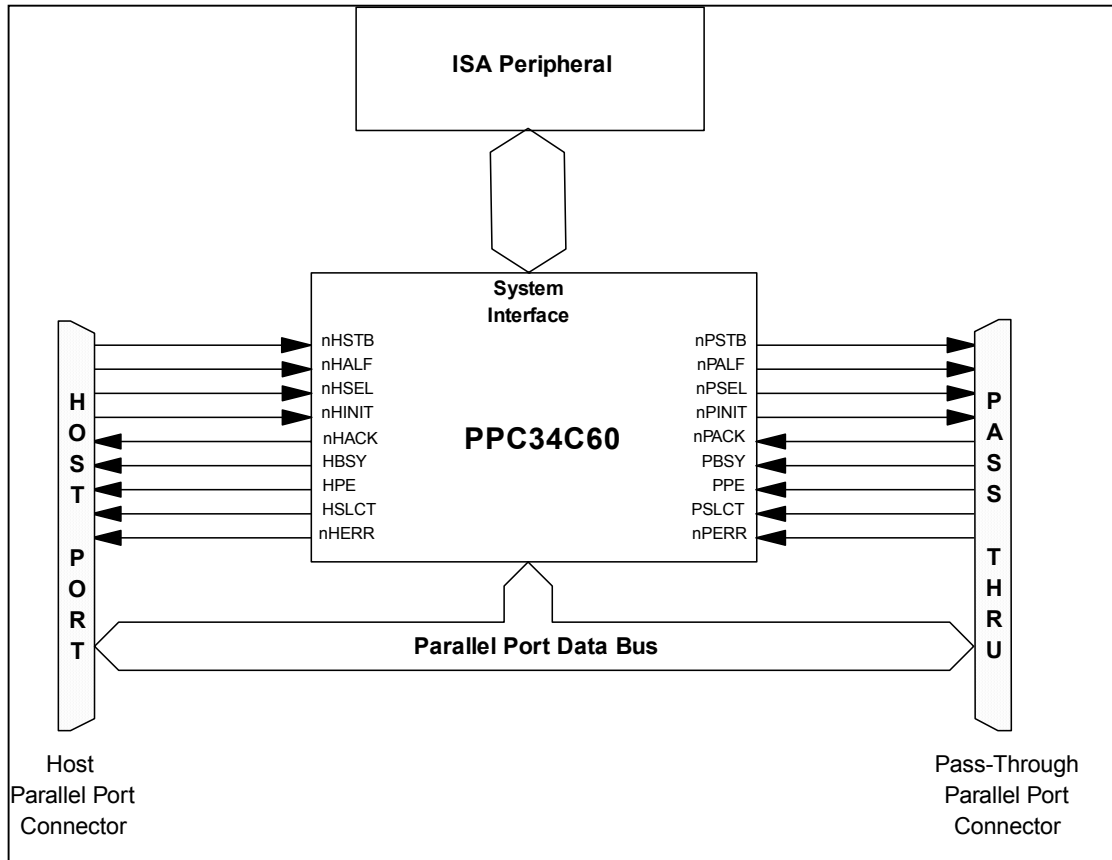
ISA Peripheral

System Interface

HOST PORT

nHSTB
nHALF
nHSEL
nHINIT
nHACK
HBSY
HPE
HSLCT
nHERR

PPC34C60

nPSTB
nPALF
nPSEL
nPINIT
nPACK
PBSY
PPE
PSLCT
nPERR

PASS THRU

Parallel Port Data Bus

Host Parallel Port Connector

Pass-Through Parallel Port Connector